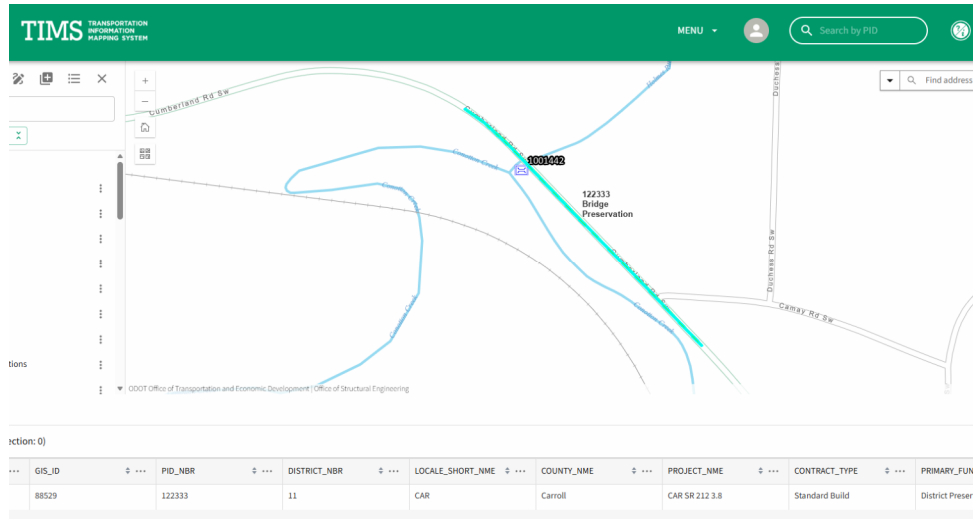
TIMS TRANSPORTATION INFORMATION MAPPING SYSTEM

MENU

Search by PID

Find address

Cumberland Rd Sw

Duchess Rd Sw

1001442

122333
Bridge
Preservation

Conotton Creek

Camay Rd Sw

tions

ODOT Office of Transportation and Economic Development | Office of Structural Engineering

ection: 0)

| GIS_ID | PID_NBR | DISTRICT_NBR | LOCALE_SHORT_NME | COUNTY_NME | PROJECT_NME | CONTRACT_TYPE | PRIMARY_FUN |
|---|---|---|---|---|---|---|---|
| 88529 | 122333 | 11 | CAR | Carroll | CAR SR 212 3.8 | Standard Build | District Preser |